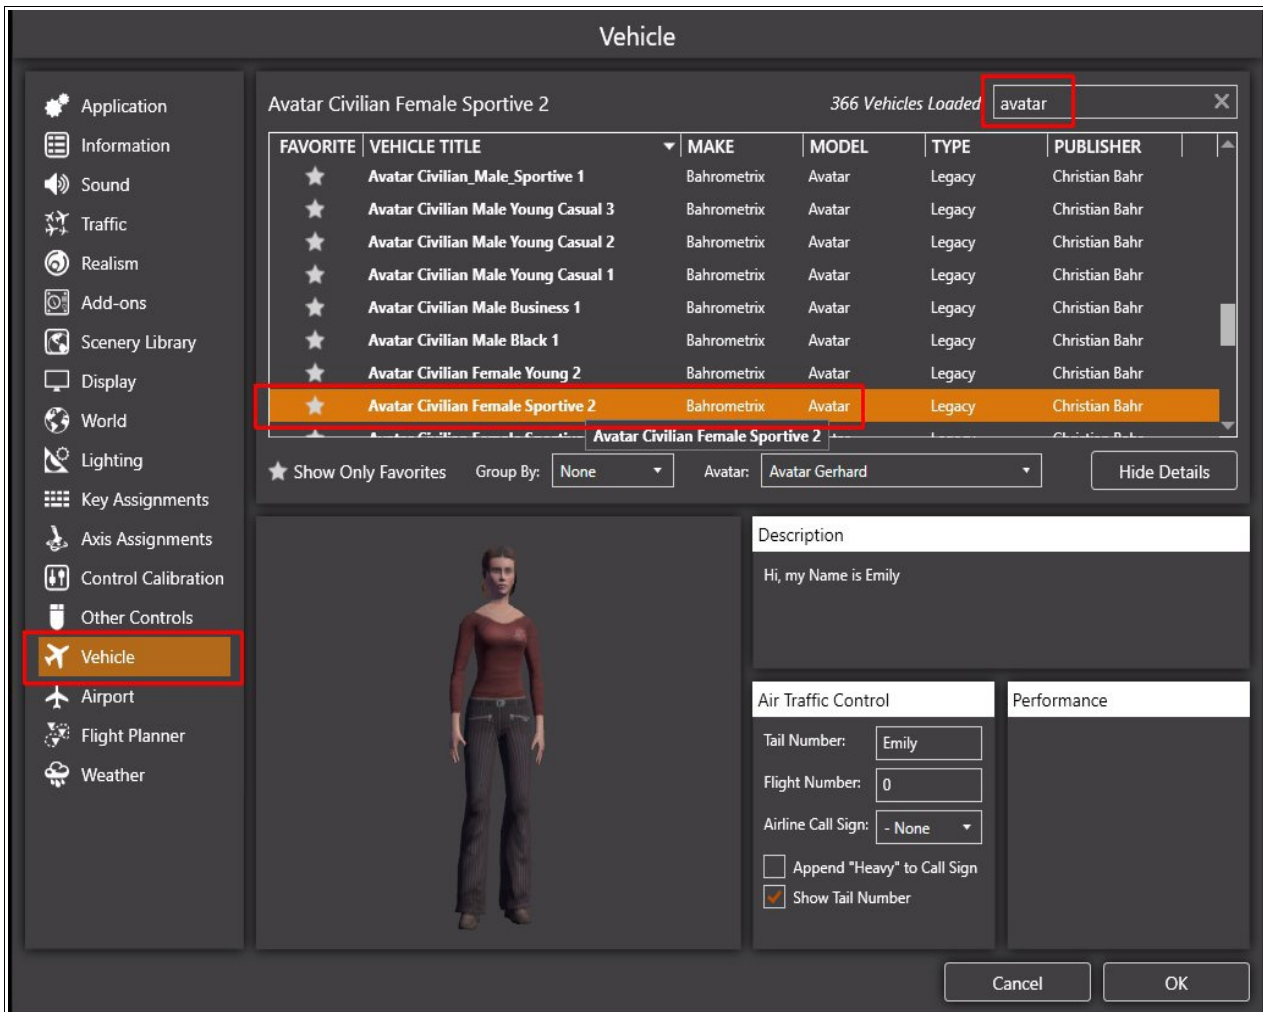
Vehicle

Application
Information
Sound
Traffic
Realism
Add-ons
Scenery Library
Display
World
Lighting
Key Assignments
Axis Assignments
Control Calibration
Other Controls
Vehicle
Airport
Flight Planner
Weather

Avatar Civilian Female Sportive 2

366 Vehicles Loaded avatar

| FAVORITE | VEHICLE TITLE | MAKE | MODEL | TYPE | PUBLISHER |
|---|---|---|---|---|---|
| ★ | Avatar Civilian_Male_Sportive 1 | Bahrometrix | Avatar | Legacy | Christian Bahr |
| ★ | Avatar Civilian Male Young Casual 3 | Bahrometrix | Avatar | Legacy | Christian Bahr |
| ★ | Avatar Civilian Male Young Casual 2 | Bahrometrix | Avatar | Legacy | Christian Bahr |
| ★ | Avatar Civilian Male Young Casual 1 | Bahrometrix | Avatar | Legacy | Christian Bahr |
| ★ | Avatar Civilian Male Business 1 | Bahrometrix | Avatar | Legacy | Christian Bahr |
| ★ | Avatar Civilian Male Black 1 | Bahrometrix | Avatar | Legacy | Christian Bahr |
| ★ | Avatar Civilian Female Young 2 | Bahrometrix | Avatar | Legacy | Christian Bahr |
| ★ | Avatar Civilian Female Sportive 2 | Bahrometrix | Avatar | Legacy | Christian Bahr |

Avatar Civilian Female Sportive 2

Show Only Favorites Group By: None Avatar: Avatar Gerhard Hide Details

Description
Hi, my Name is Emily

Air Traffic Control
Tail Number: Emily
Flight Number: 0
Airline Call Sign: - None
Append "Heavy" to Call Sign
Show Tail Number

Performance

Cancel OK